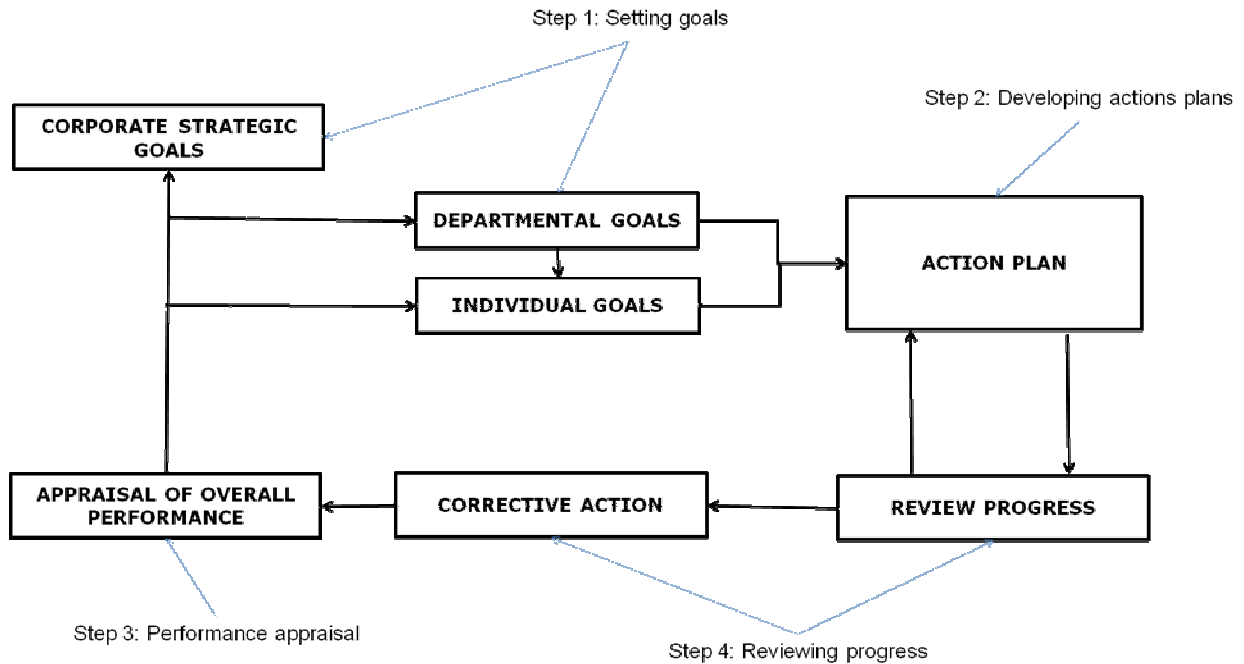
Step 1: Setting goals

CORPORATE STRATEGIC GOALS

Step 2: Developing actions plans

DEPARTMENTAL GOALS

ACTION PLAN

INDIVIDUAL GOALS

APPRAISAL OF OVERALL PERFORMANCE

CORRECTIVE ACTION

REVIEW PROGRESS

Step 3: Performance appraisal

Step 4: Reviewing progress